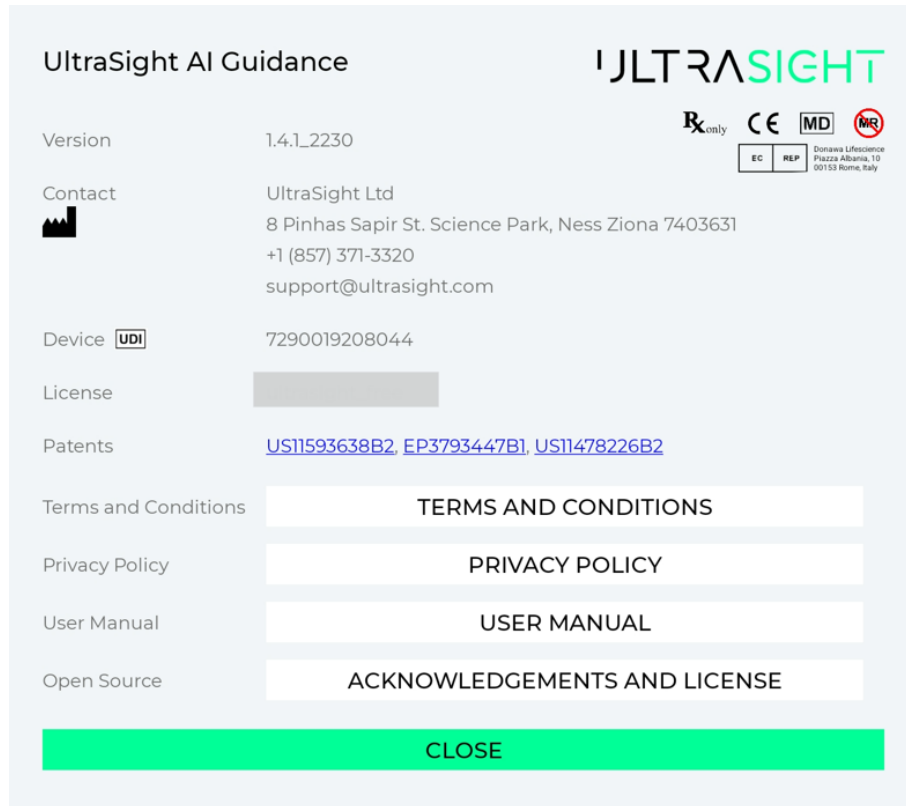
UltraSight AI Guidance

ULTRASIGHT

$R_x$ only CE MD MR

EC REP Donawa Lifescience Piazza Albania, 10 00153 Rome, Italy

Version 1.4.1_2230

Contact UltraSight Ltd
8 Pinhas Sapir St. Science Park, Ness Ziona 7403631
+1 (857) 371-3320
support@ultrasight.com

Device UDI 7290019208044

License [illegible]

Patents US11593638B2, EP3793447B1, US11478226B2

Terms and Conditions TERMS AND CONDITIONS

Privacy Policy PRIVACY POLICY

User Manual USER MANUAL

Open Source ACKNOWLEDGEMENTS AND LICENSE

CLOSE